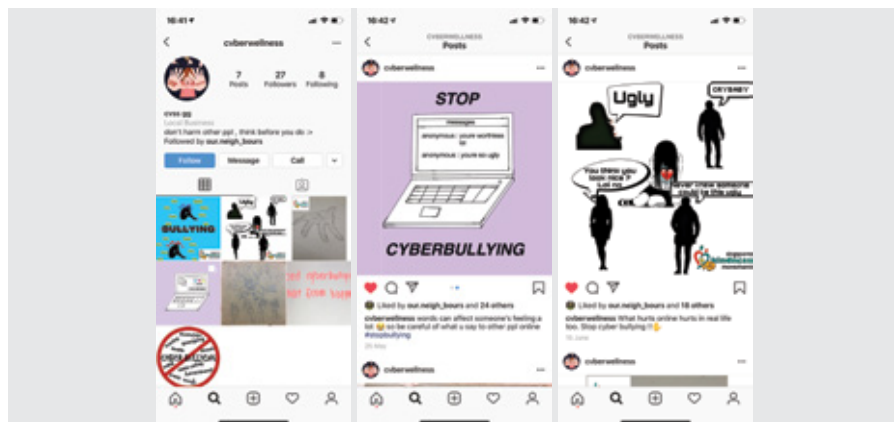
16:41

cvberwellness

7 Posts
27 Followers
8 Following

cvss gg
Local Business
don't harm other ppl , think before you do :>
Followed by our.neigh_bours

Follow
Message
Call

BULLYING

Ugly

16:42

CVBERWELLNESS
Posts

cvberwellness

STOP

Messages
anonymous : your worthless lol
anonymous : youre so ugly

CYBERBULLYING

Liked by our.neigh_bours and 24 others

cvberwellness words can affect someone's feeling a lot so be careful of what u say to other ppl online #stopbullying

cvberwellness

16:42

CVBERWELLNESS
Posts

cvberwellness

Ugly

CRYBABY

You think you look nice ? Lol no

Never have someone could be this ugly

Liked by our.neigh_bours and 18 others

cvberwellness What hurts online hurts in real life too. Stop cyber bullying !!

cvberwellness